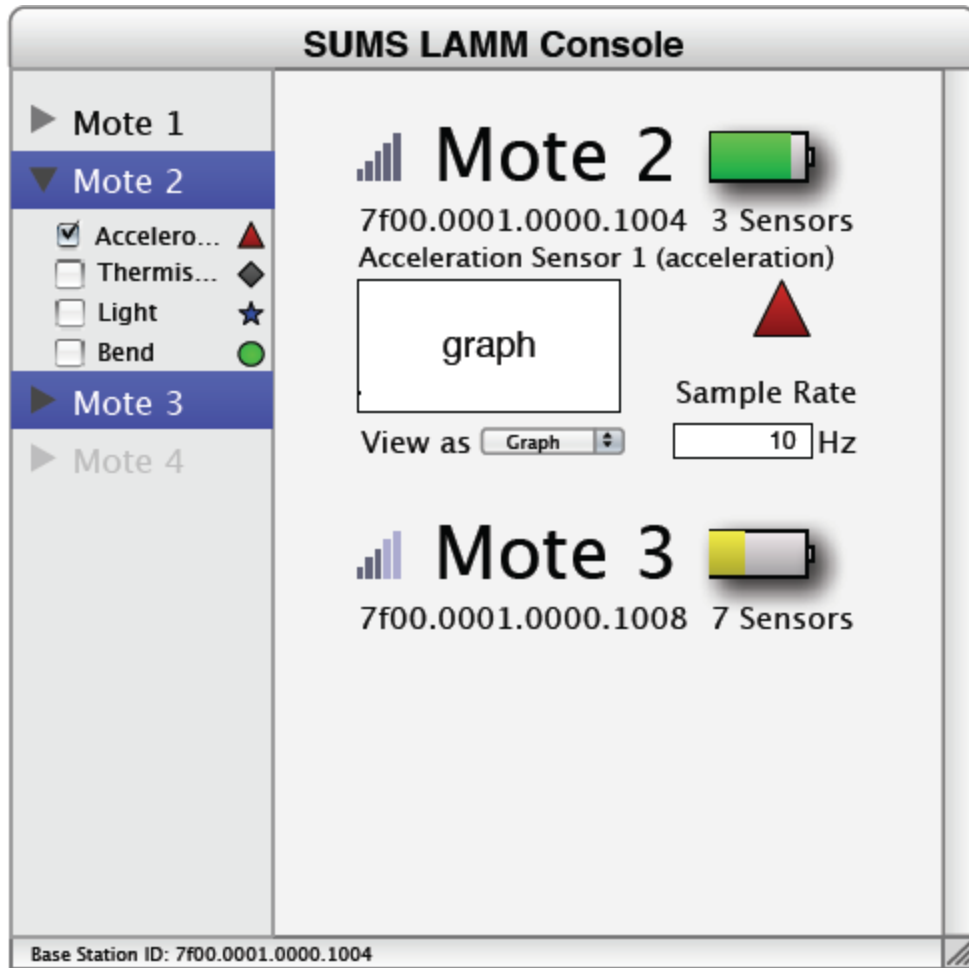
SUMS LAMM Console

Mote 1
Mote 2
Accelero...
Thermis...
Light
Bend
Mote 3
Mote 4

Mote 2
7f00.0001.0000.1004 3 Sensors
Acceleration Sensor 1 (acceleration)
graph
Sample Rate
View as Graph
10 Hz

Mote 3
7f00.0001.0000.1008 7 Sensors

Base Station ID: 7f00.0001.0000.1004